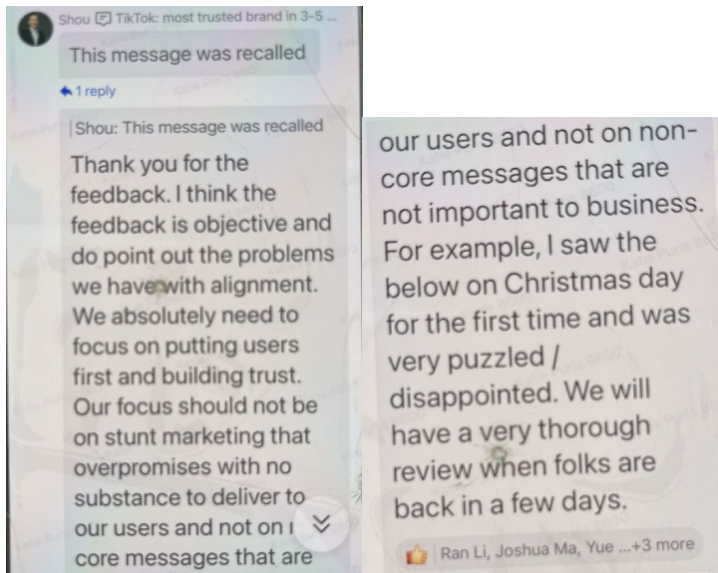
Shou TikTok: most trusted brand in 3-5 ...

This message was recalled

1 reply

Shou: This message was recalled

Thank you for the feedback. I think the feedback is objective and do point out the problems we have with alignment. We absolutely need to focus on putting users first and building trust. Our focus should not be on stunt marketing that overpromises with no substance to deliver to our users and not on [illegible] core messages that are

our users and not on non-core messages that are not important to business. For example, I saw the below on Christmas day for the first time and was very puzzled / disappointed. We will have a very thorough review when folks are back in a few days.

Ran Li, Joshua Ma, Yue ...+3 more